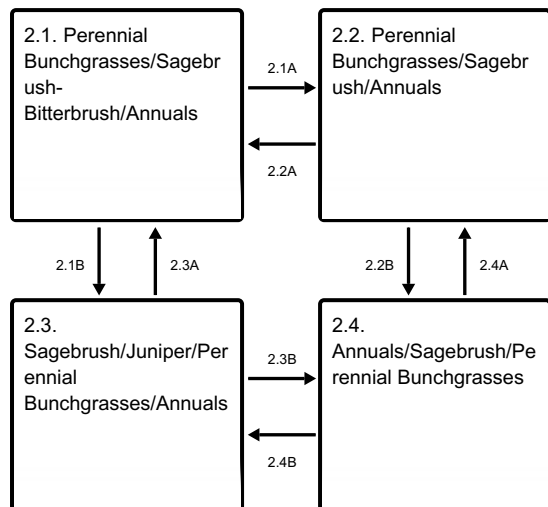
2.1. Perennial Bunchgrasses/Sagebrush-Bitterbrush/Annuals

2.1A

2.2A

2.2. Perennial Bunchgrasses/Sagebrush/Annuals

2.1B

2.3A

2.2B

2.4A

2.3. Sagebrush/Juniper/Perennial Bunchgrasses/Annuals

2.3B

2.4B

2.4. Annuals/Sagebrush/Perennial Bunchgrasses